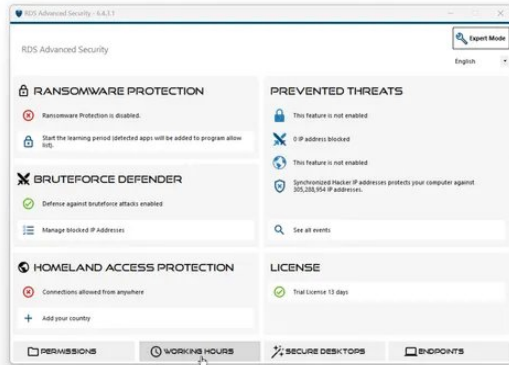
RDS Advanced Security - 6.4.1.1

RDS Advanced Security

Expert Mode

English

RANSOMWARE PROTECTION

Ransomware Protection is disabled.

Start the learning period (detected apps will be added to program allow list).

BRUTEFORCE DEFENDER

Defense against bruteforce attacks enabled

Manage blocked IP Addresses

HOMELAND ACCESS PROTECTION

Connections allowed from anywhere

Add your country

PREVENTED THREATS

This feature is not enabled

0 IP address blocked

This feature is not enabled

Synchronized Hacker IP addresses protects your computer against 305,288,954 IP addresses.

See all events

LICENSE

Trial License 13 days

PERMISSIONS

WORKING HOURS

SECURE DESKTOPS

ENDPOINTS